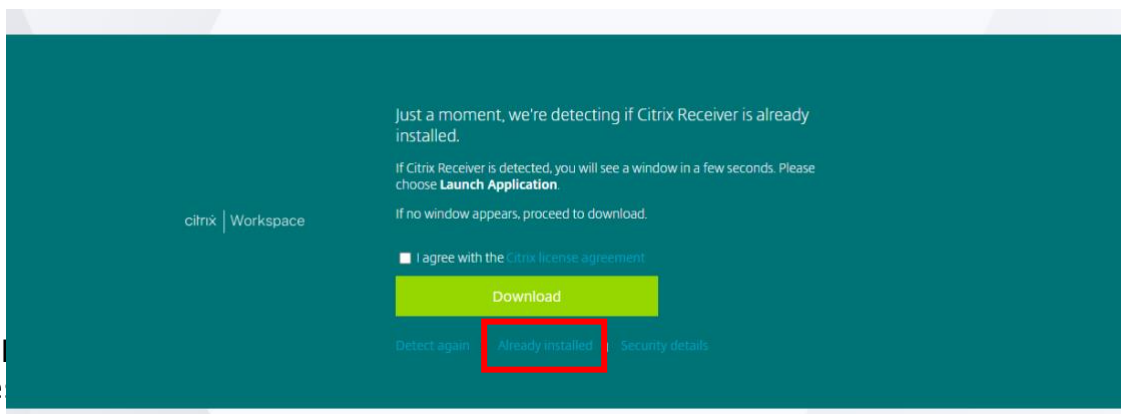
citrix | Workspace

Just a moment, we're detecting if Citrix Receiver is already installed.

If Citrix Receiver is detected, you will see a window in a few seconds. Please choose **Launch Application**.

If no window appears, proceed to download.

I agree with the Citrix license agreement

Download

Detect again | Already installed | Security details